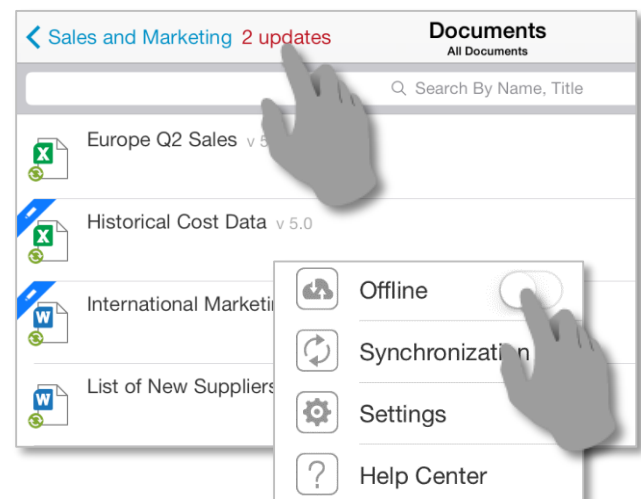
Sales and Marketing 2 updates

Documents
All Documents

Search By Name, Title

Europe Q2 Sales v 5

Historical Cost Data v 5.0

International Marketi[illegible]

List of New Suppliers

Offline

Synchronizati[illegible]

Settings

Help Center